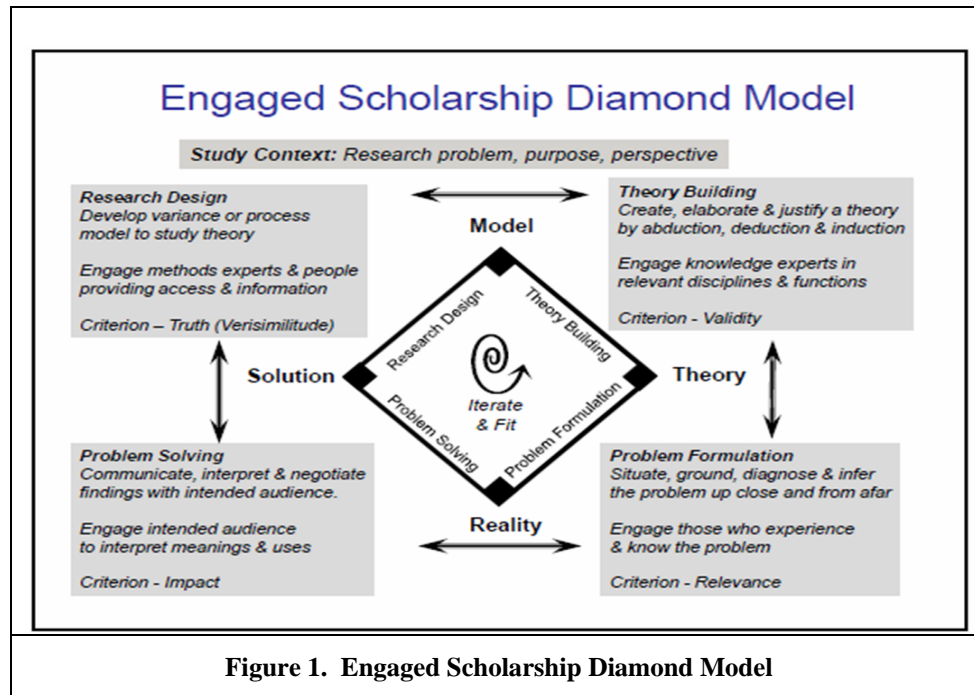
Engaged Scholarship Diamond Model

Study Context: Research problem, purpose, perspective

Research Design
Develop variance or process model to study theory

Engage methods experts & people providing access & information

Criterion – Truth (Verisimilitude)

Theory Building
Create, elaborate & justify a theory by abduction, deduction & induction

Engage knowledge experts in relevant disciplines & functions

Criterion - Validity

Model

Solution

Theory

Reality

Research Design

Theory Building

Problem Solving

Problem Formulation

Iterate & Fit

Problem Solving
Communicate, interpret & negotiate findings with intended audience.

Engage intended audience to interpret meanings & uses

Criterion - Impact

Problem Formulation
Situate, ground, diagnose & infer the problem up close and from afar

Engage those who experience & know the problem

Criterion - Relevance

Figure 1. Engaged Scholarship Diamond Model